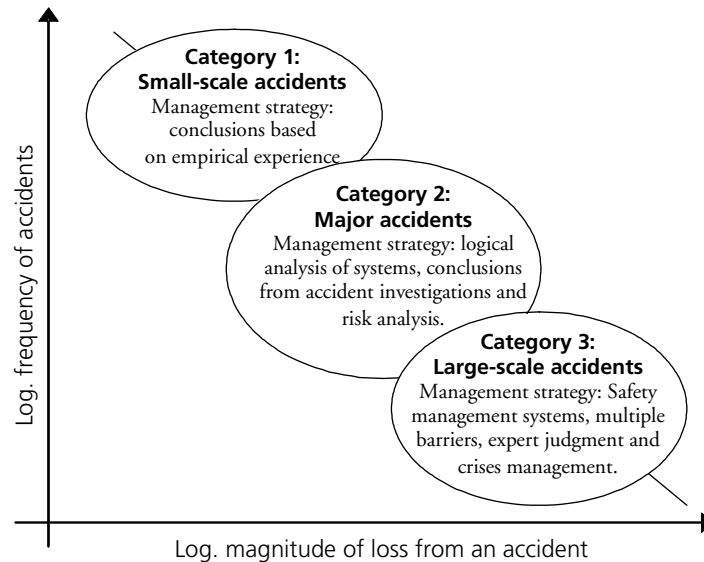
Log. frequency of accidents

Category 1:
Small-scale accidents
Management strategy: conclusions based on empirical experience

Category 2:
Major accidents
Management strategy: logical analysis of systems, conclusions from accident investigations and risk analysis.

Category 3:
Large-scale accidents
Management strategy: Safety management systems, multiple barriers, expert judgment and crises management.

Log. magnitude of loss from an accident